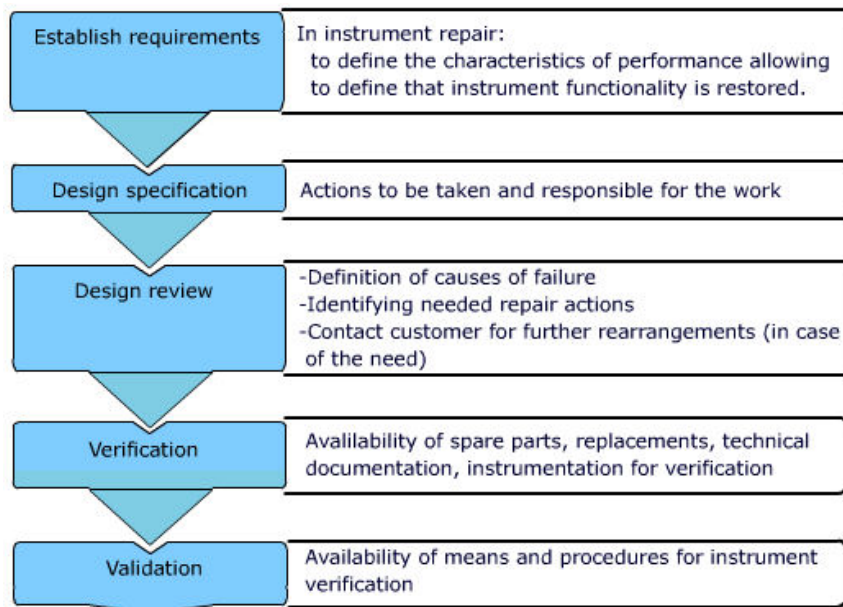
Establish requirements

In instrument repair:
to define the characteristics of performance allowing to define that instrument functionality is restored.

Design specification

Actions to be taken and responsible for the work

Design review

-Definition of causes of failure
-Identifying needed repair actions
-Contact customer for further rearrangements (in case of the need)

Verification

Avalilability of spare parts, replacements, technical documentation, instrumentation for verification

Validation

Availability of means and procedures for instrument verification